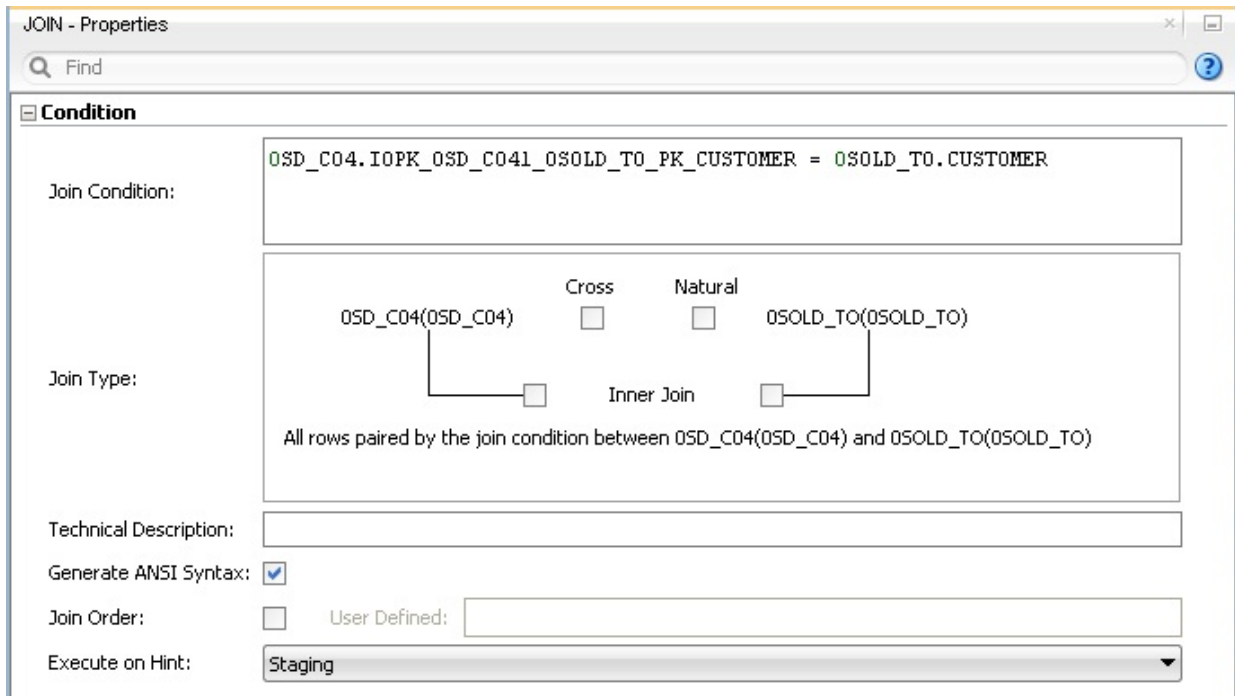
JOIN - Properties

Find

Condition

Join Condition: 0SD_C04.I0PK_0SD_C041_0SOLD_TO_PK_CUSTOMER = 0SOLD_TO.CUSTOMER

Join Type:

Cross

Natural

0SD_C04(0SD_C04)

0SOLD_TO(0SOLD_TO)

Inner Join

All rows paired by the join condition between 0SD_C04(0SD_C04) and 0SOLD_TO(0SOLD_TO)

Technical Description:

Generate ANSI Syntax:

Join Order:

User Defined:

Execute on Hint: Staging